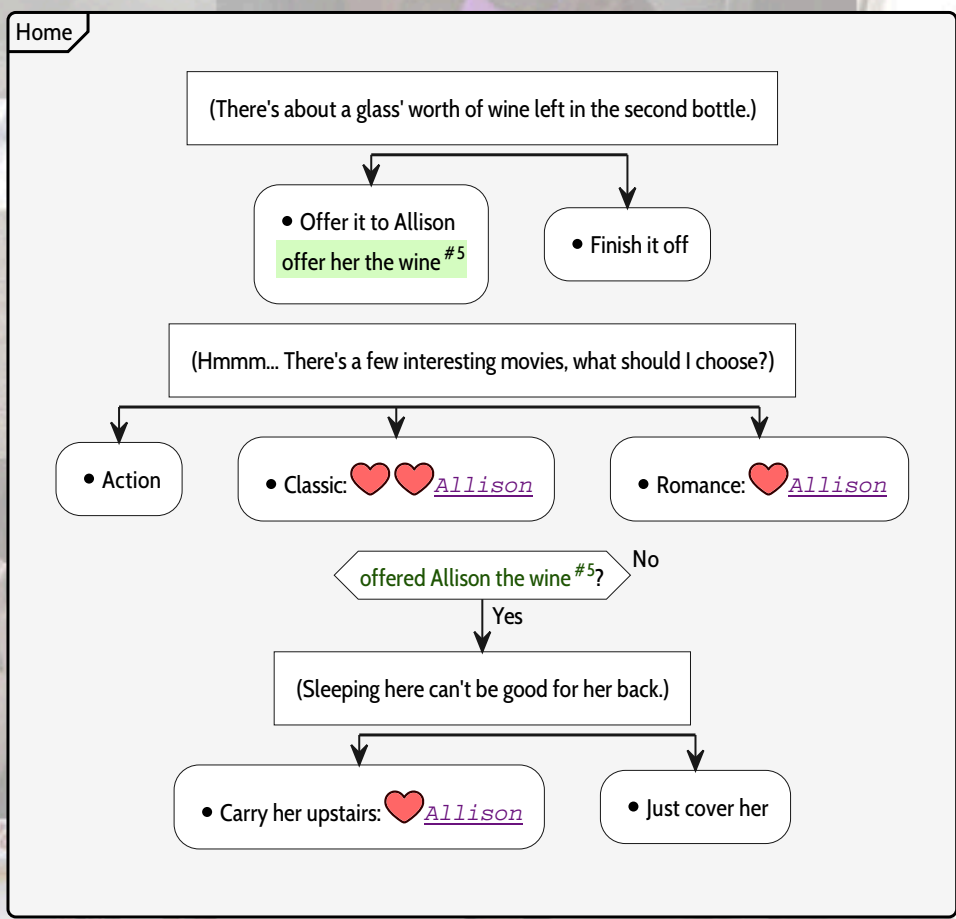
Home

(There's about a glass' worth of wine left in the second bottle.)

• Offer it to Allison
offer her the wine $^{\#5}$

• Finish it off

(Hmmm... There's a few interesting movies, what should I choose?)

• Action

• Classic: Allison

• Romance: Allison

offered Allison the wine $^{\#5}$?

No

Yes

(Sleeping here can't be good for her back.)

• Carry her upstairs: Allison

• Just cover her